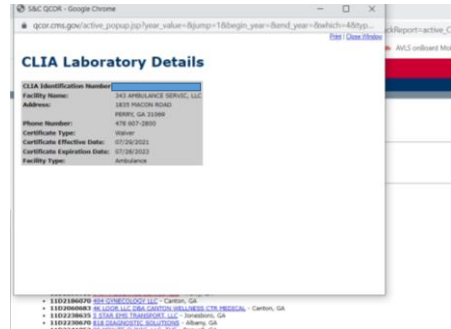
S&C QCOR - Google Chrome

qcor.cms.gov/active_popup.jsp?year_value=&jump=1&begin_year=&end_year=&which=4&typ...

Print | Close Window

ckReport=active_C

AVLS onBoard Mo

CLIA Laboratory Details

| | |
|---|---|
| CLIA Identification Number: | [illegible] |
| Facility Name: | 343 AMBULANCE SERVIC, LLC |
| Address: | 1835 MACON ROAD PERRY, GA 31069 |
| Phone Number: | 478 607-2800 |
| Certificate Type: | Waiver |
| Certificate Effective Date: | 07/29/2021 |
| Certificate Expiration Date: | 07/28/2023 |
| Facility Type: | Ambulance |

• 11D2186070 404 GYNECOLOGY LLC - Canton, GA
• 11D2060683 4K LOOK LLC DBA CANTON WELLNESS CTR MEDICAL - Canton, GA
• 11D2238635 5 STAR EMS TRANSPORT, LLC - Jonesboro, GA
• 11D2238670 818 DIAGNOSTIC SOLUTIONS - Albany, GA